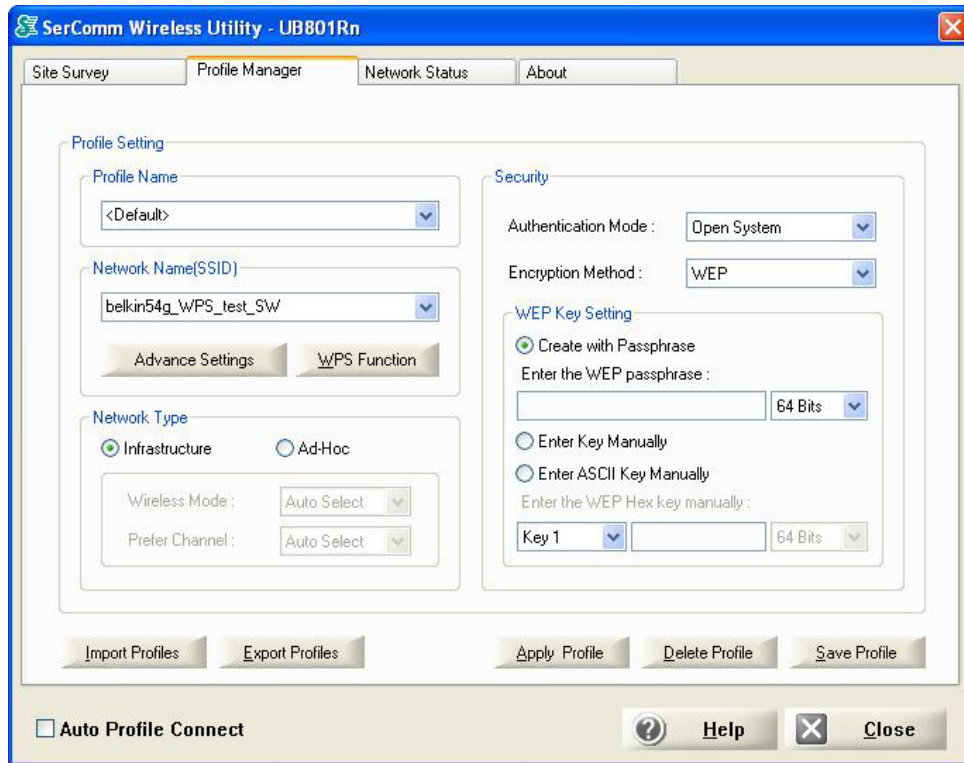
SerComm Wireless Utility - UB801Rn

Site Survey
Profile Manager
Network Status
About

Profile Setting

Profile Name
<Default>

Network Name(SSID)
belkin54g_WPS_test_SW

Advance Settings
WPS Function

Network Type
Infrastructure
Ad-Hoc

Wireless Mode :
Auto Select
Prefer Channel :
Auto Select

Security

Authentication Mode :
Open System

Encryption Method :
WEP

WEP Key Setting
Create with Passphrase
Enter the WEP passphrase :
64 Bits
Enter Key Manually
Enter ASCII Key Manually
Enter the WEP Hex key manually :
Key 1
64 Bits

Import Profiles
Export Profiles
Apply Profile
Delete Profile
Save Profile

Auto Profile Connect
Help
Close